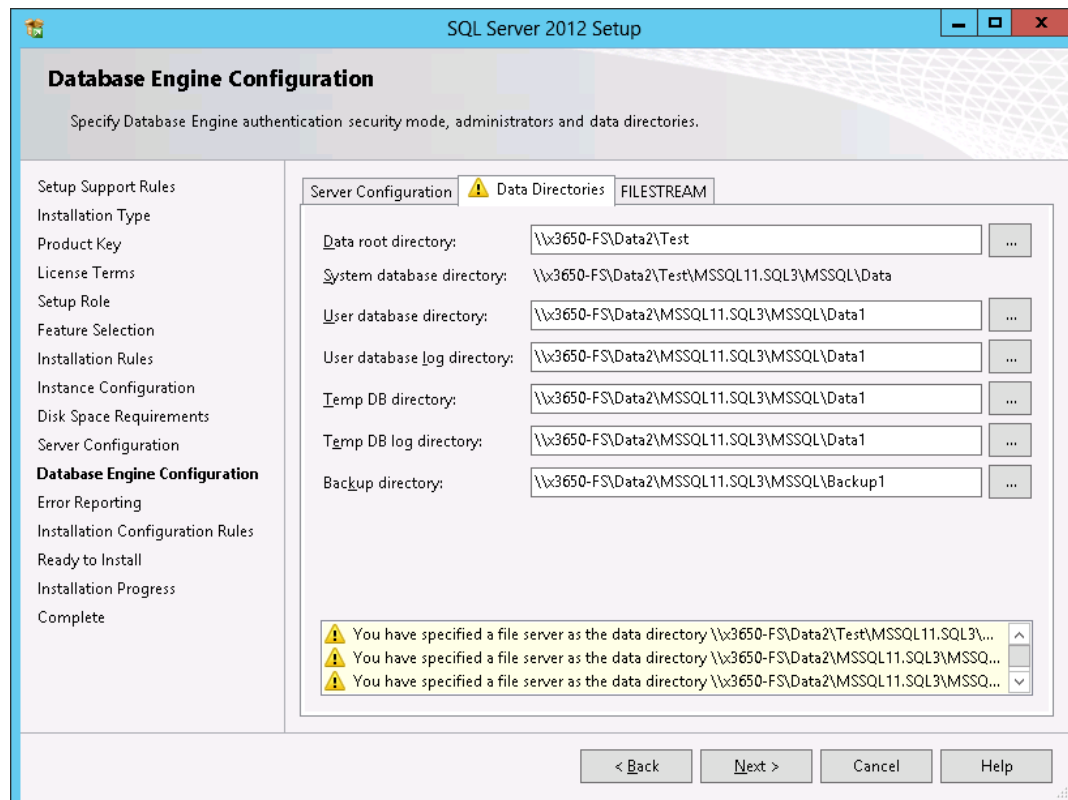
SQL Server 2012 Setup

Database Engine Configuration

Specify Database Engine authentication security mode, administrators and data directories.

Setup Support Rules
Installation Type
Product Key
License Terms
Setup Role
Feature Selection
Installation Rules
Instance Configuration
Disk Space Requirements
Server Configuration
Database Engine Configuration
Error Reporting
Installation Configuration Rules
Ready to Install
Installation Progress
Complete

Server Configuration | Data Directories | FILESTREAM

| | | |
|---|---|---|
| Data root directory: | \\x3650-FS\Data2\Test | ... |
| System database directory: | \\x3650-FS\Data2\Test\MSSQL11.SQL3\MSSQL\Data | |
| User database directory: | \\x3650-FS\Data2\MSSQL11.SQL3\MSSQL\Data1 | ... |
| User database log directory: | \\x3650-FS\Data2\MSSQL11.SQL3\MSSQL\Data1 | ... |
| Temp DB directory: | \\x3650-FS\Data2\MSSQL11.SQL3\MSSQL\Data1 | ... |
| Temp DB log directory: | \\x3650-FS\Data2\MSSQL11.SQL3\MSSQL\Data1 | ... |
| Backup directory: | \\x3650-FS\Data2\MSSQL11.SQL3\MSSQL\Backup1 | ... |

You have specified a file server as the data directory \\x3650-FS\Data2\Test\MSSQL11.SQL3\...
You have specified a file server as the data directory \\x3650-FS\Data2\MSSQL11.SQL3\MSSQ...
You have specified a file server as the data directory \\x3650-FS\Data2\MSSQL11.SQL3\MSSQ...

< Back | Next > | Cancel | Help